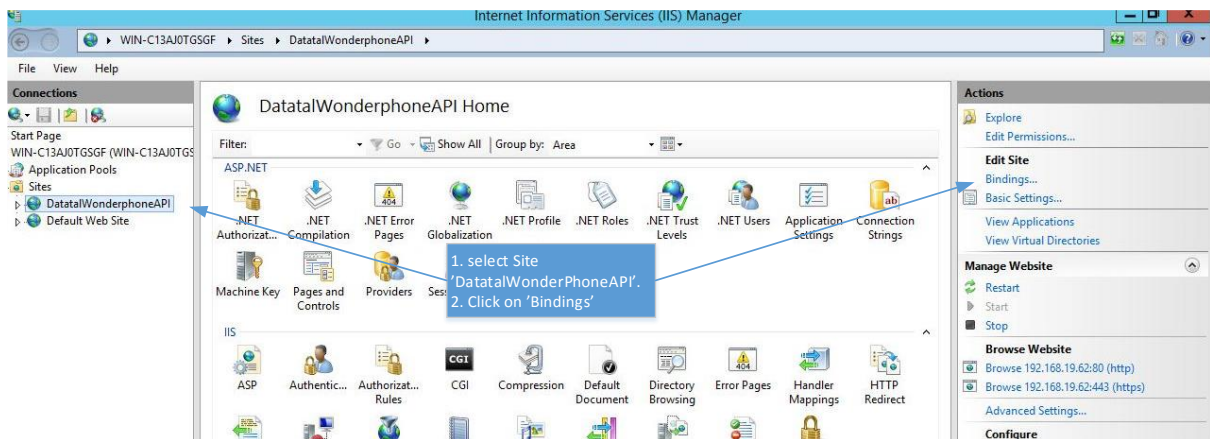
Internet Information Services (IIS) Manager

WIN-C13AJ0TGSGF ▸ Sites ▸ DatatalWonderphoneAPI ▸

File View Help

Connections

Start Page
WIN-C13AJ0TGSGF (WIN-C13AJ0TGS
Application Pools
Sites
DatatalWonderphoneAPI
Default Web Site

DatatalWonderphoneAPI Home

Filter: Go Show All Group by: Area

ASP.NET

.NET Authorizat... .NET Compilation .NET Error Pages .NET Globalization .NET Profile .NET Roles .NET Trust Levels .NET Users Application Settings Connection Strings

Machine Key Pages and Controls Providers Ses

1. select Site 'DatatalWonderPhoneAPI'.
2. Click on 'Bindings'

IIS

ASP Authentic... Authorizat... Rules CGI Compression Default Document Directory Browsing Error Pages Handler Mappings HTTP Redirect

CGI

404

Actions

Explore
Edit Permissions...

Edit Site
Bindings...
Basic Settings...

View Applications
View Virtual Directories

Manage Website
Restart
Start
Stop

Browse Website
Browse 192.168.19.62:80 (http)
Browse 192.168.19.62:443 (https)

Advanced Settings...

Configure